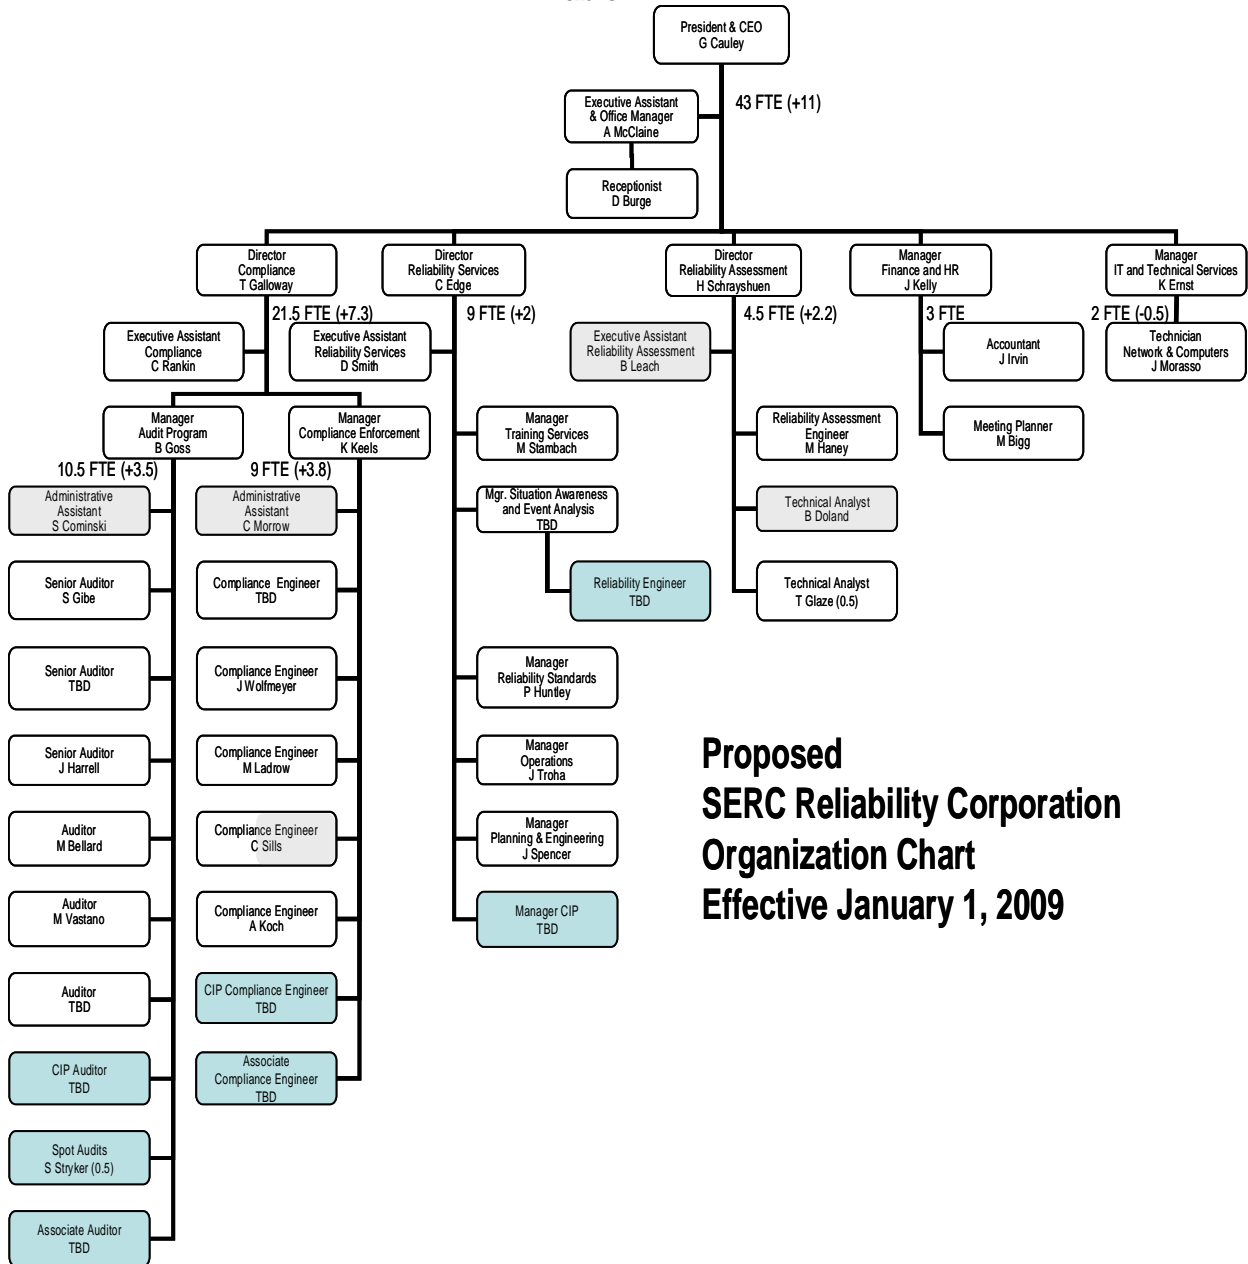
President & CEO
G Cauley

43 FTE (+11)

Executive Assistant & Office Manager
A McClaine

Receptionist
D Burge

Director
Compliance
T Galloway

21.5 FTE (+7.3)

Director
Reliability Services
C Edge

9 FTE (+2)

Director
Reliability Assessment
H Schrayshuen

4.5 FTE (+2.2)

Manager
Finance and HR
J Kelly

3 FTE

Manager
IT and Technical Services
K Ernst

2 FTE (-0.5)

Executive Assistant
Compliance
C Rankin

Executive Assistant
Reliability Services
D Smith

Executive Assistant
Reliability Assessment
B Leach

Accountant
J Irvin

Technician
Network & Computers
J Morasso

Manager
Audit Program
B Goss

10.5 FTE (+3.5)

Manager
Compliance Enforcement
K Keels

9 FTE (+3.8)

Manager
Training Services
M Stambach

Reliability Assessment Engineer
M Haney

Meeting Planner
M Bigg

Administrative Assistant
S Cominski

Administrative Assistant
C Morrow

Mgr. Situation Awareness and Event Analysis
TBD

Technical Analyst
B Doland

Reliability Engineer
TBD

Senior Auditor
S Gibe

Compliance Engineer
TBD

Technical Analyst
T Glaze (0.5)

Senior Auditor
TBD

Compliance Engineer
J Wolfmeyer

Manager
Reliability Standards
P Huntley

Senior Auditor
J Harrell

Compliance Engineer
M Ladrow

Manager
Operations
J Troha

Auditor
M Bellard

Compliance Engineer
C Sills

Manager
Planning & Engineering
J Spencer

Auditor
M Vastano

Compliance Engineer
A Koch

Manager CIP
TBD

Auditor
TBD

CIP Compliance Engineer
TBD

CIP Auditor
TBD

Associate Compliance Engineer
TBD

Spot Audits
S Stryker (0.5)

Associate Auditor
TBD

Proposed
SERC Reliability Corporation
Organization Chart
Effective January 1, 2009